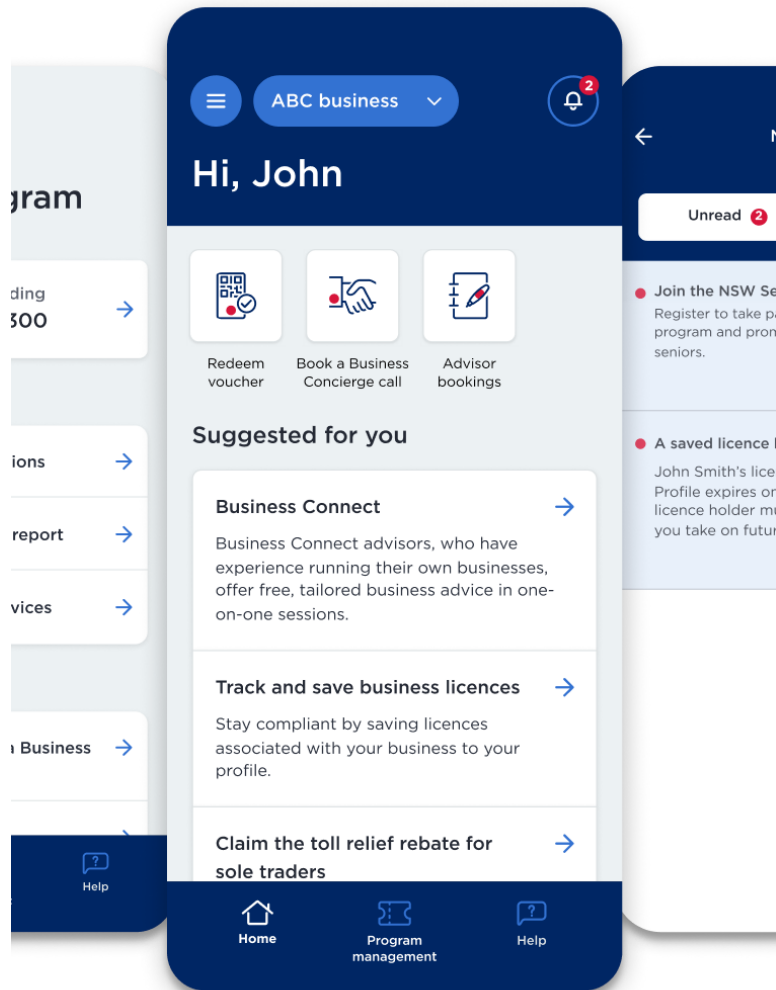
gram

ding
300

ions

report

vices

Business

Help

ABC business
2
Hi, John

Redeem voucher

Book a Business Concierge call

Advisor bookings

Suggested for you

Business Connect
Business Connect advisors, who have experience running their own businesses, offer free, tailored business advice in one-on-one sessions.

Track and save business licences
Stay compliant by saving licences associated with your business to your profile.

Claim the toll relief rebate for sole traders

Home
Program management
Help

N

Unread 2

Join the NSW Se
Register to take pa program and pron seniors.

A saved licence
John Smith's lice Profile expires or licence holder mu you take on futur